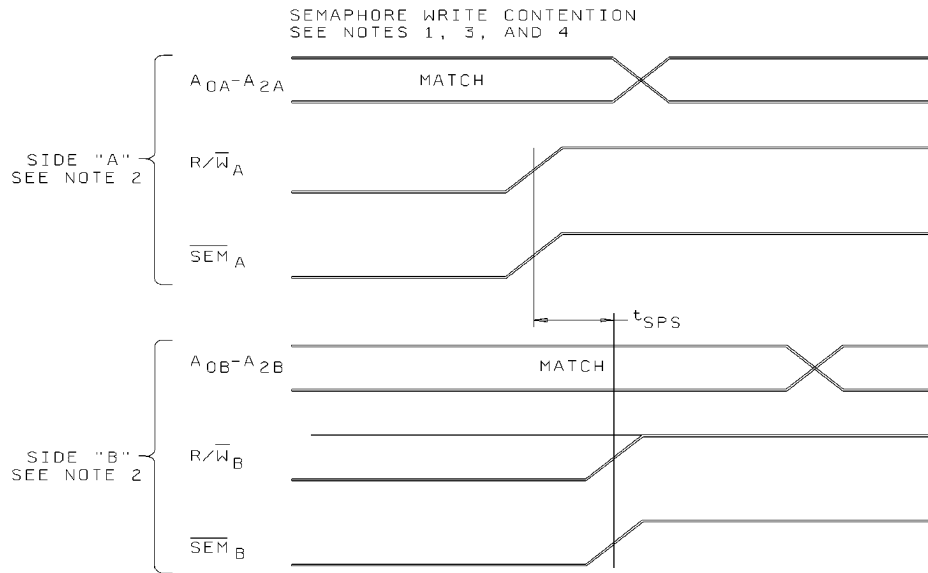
SEMAPHORE WRITE CONTENTION
SEE NOTES 1, 3, AND 4

SIDE "A"
SEE NOTE 2

$A_{0A}$-$A_{2A}$

MATCH

$R/\overline{W}_A$

$\overline{SEM}_A$

$t_{SPS}$

SIDE "B"
SEE NOTE 2

$A_{0B}$-$A_{2B}$

MATCH

$R/\overline{W}_B$

$\overline{SEM}_B$